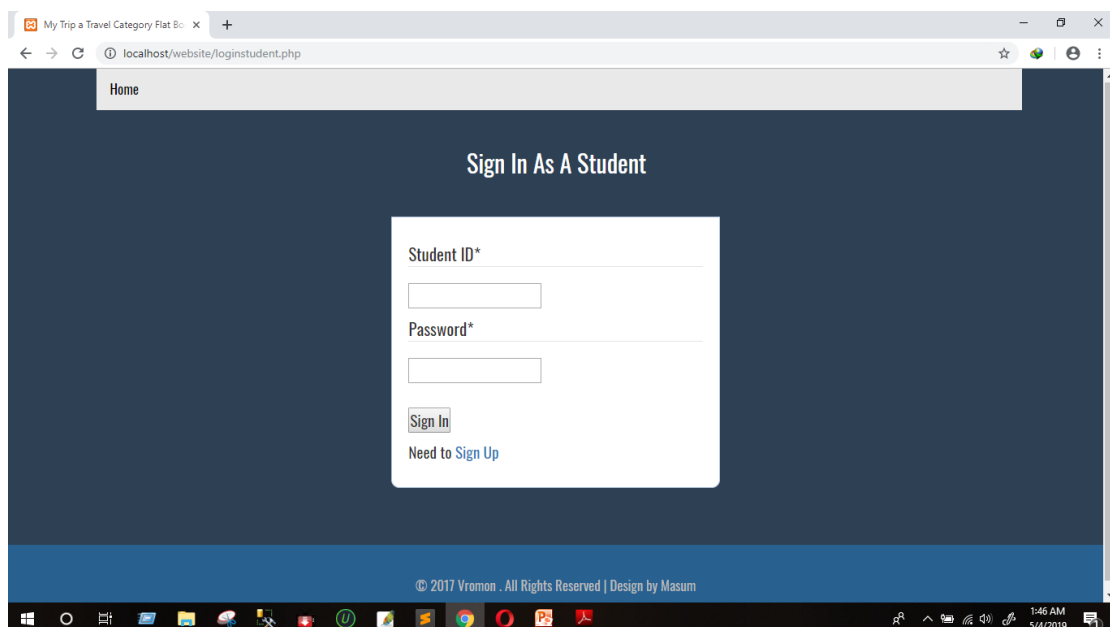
My Trip a Travel Category Flat Bo ×
localhost/website/loginstudent.php

Home

Sign In As A Student

Student ID*

Password*

Sign In

Need to Sign Up

© 2017 Vromon . All Rights Reserved | Design by Masum

1:46 AM
5/4/2019